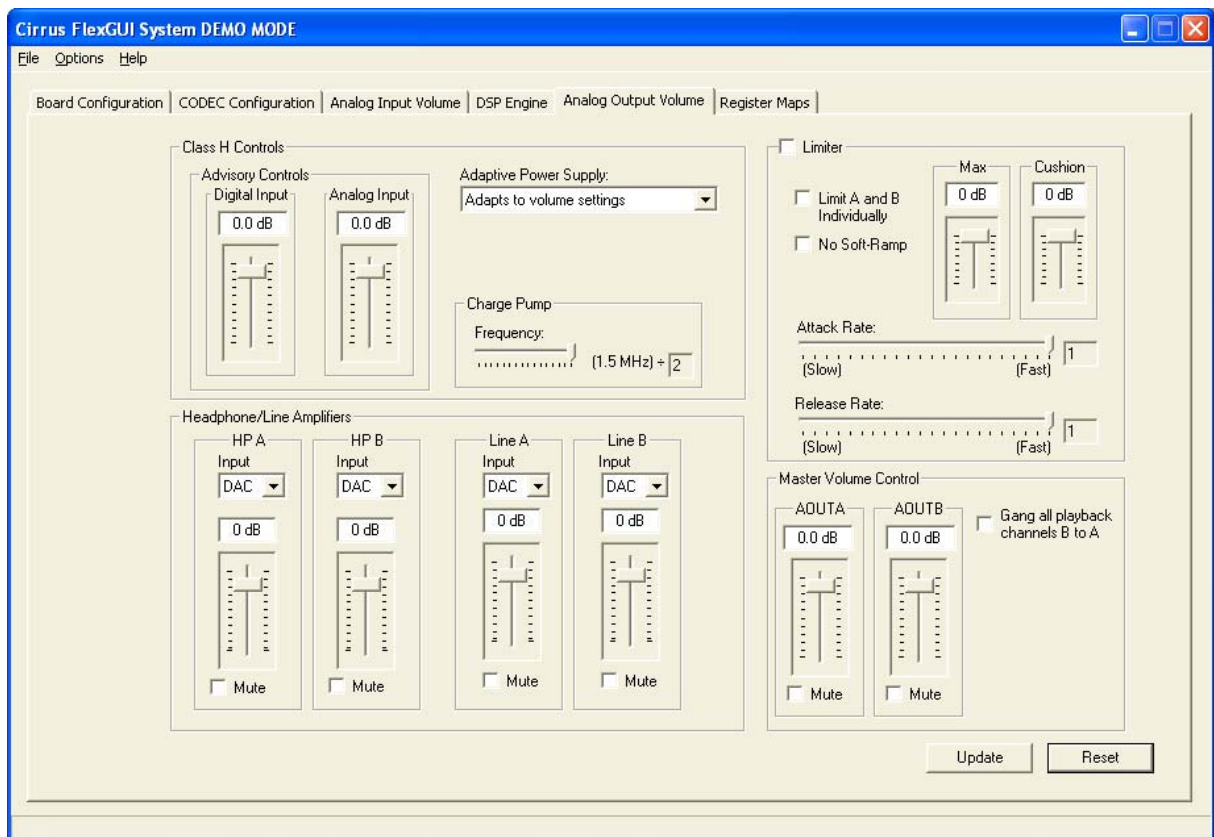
Cirrus FlexGUI System DEMO MODE

File Options Help

Board Configuration | CODEC Configuration | Analog Input Volume | DSP Engine | Analog Output Volume | Register Maps

Class H Controls

Advisory Controls

Digital Input

0.0 dB

Analog Input

0.0 dB

Adaptive Power Supply:

Adapts to volume settings

Charge Pump

Frequency:

(1.5 MHz) ÷ 2

Limiter

Limit A and B Individually

No Soft-Ramp

Max

0 dB

Cushion

0 dB

Attack Rate:

(Slow) (Fast) 1

Release Rate:

(Slow) (Fast) 1

Headphone/Line Amplifiers

HP A

Input

DAC

0 dB

Mute

HP B

Input

DAC

0 dB

Mute

Line A

Input

DAC

0 dB

Mute

Line B

Input

DAC

0 dB

Mute

Master Volume Control

AOUTA

0.0 dB

Mute

AOUTB

0.0 dB

Mute

Gang all playback channels B to A

Update

Reset